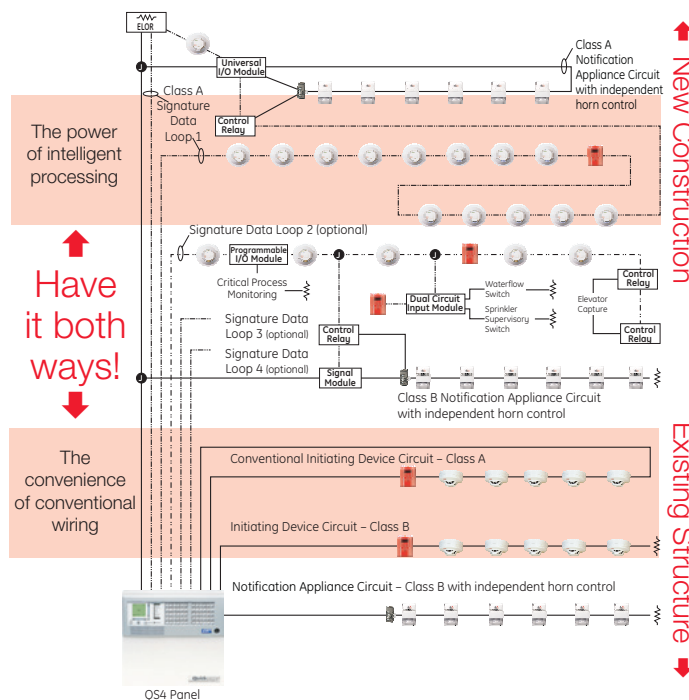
ELOR

Universal I/O Module

Class A Notification Appliance Circuit with independent horn control

Class A Signature Data Loop 1

Control Relay

New Construction

The power of intelligent processing

Signature Data Loop 2 (optional)

Programmable I/O Module

Critical Process Monitoring

Dual Circuit Input Module

Waterflow Switch

Sprinkler Supervisory Switch

Elevator Capture

Control Relay

Control Relay

Have it both ways!

Signature Data Loop 3 (optional)

Signature Data Loop 4 (optional)

Control Relay

Signal Module

Class B Notification Appliance Circuit with independent horn control

The convenience of conventional wiring

Conventional Initiating Device Circuit – Class A

Initiating Device Circuit – Class B

Notification Appliance Circuit – Class B with independent horn control

Existing Structure

QS4 Panel